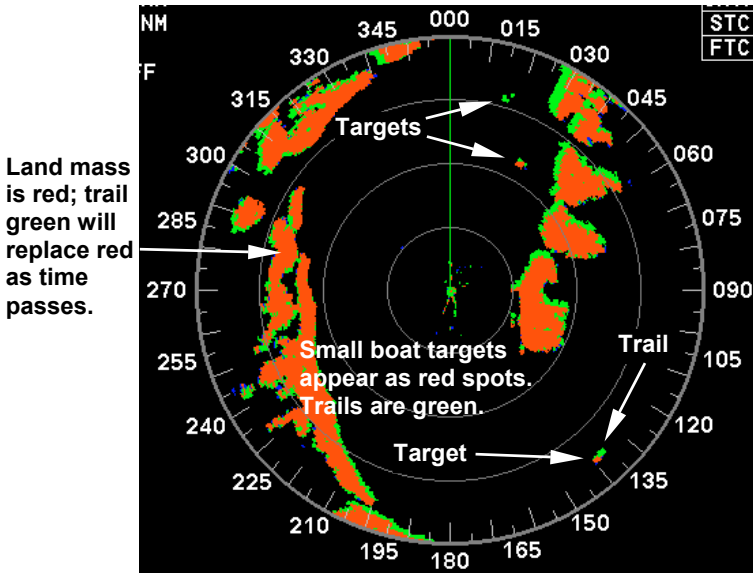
NM

FF

STC
FTC

000
015
030
045
060
075
090
105
120
135
150
165
180
195
210
225
240
255
270
285
300
315
330
345

Land mass is red; trail green will replace red as time passes.

Targets

Small boat targets appear as red spots. Trails are green.

Trail

Target